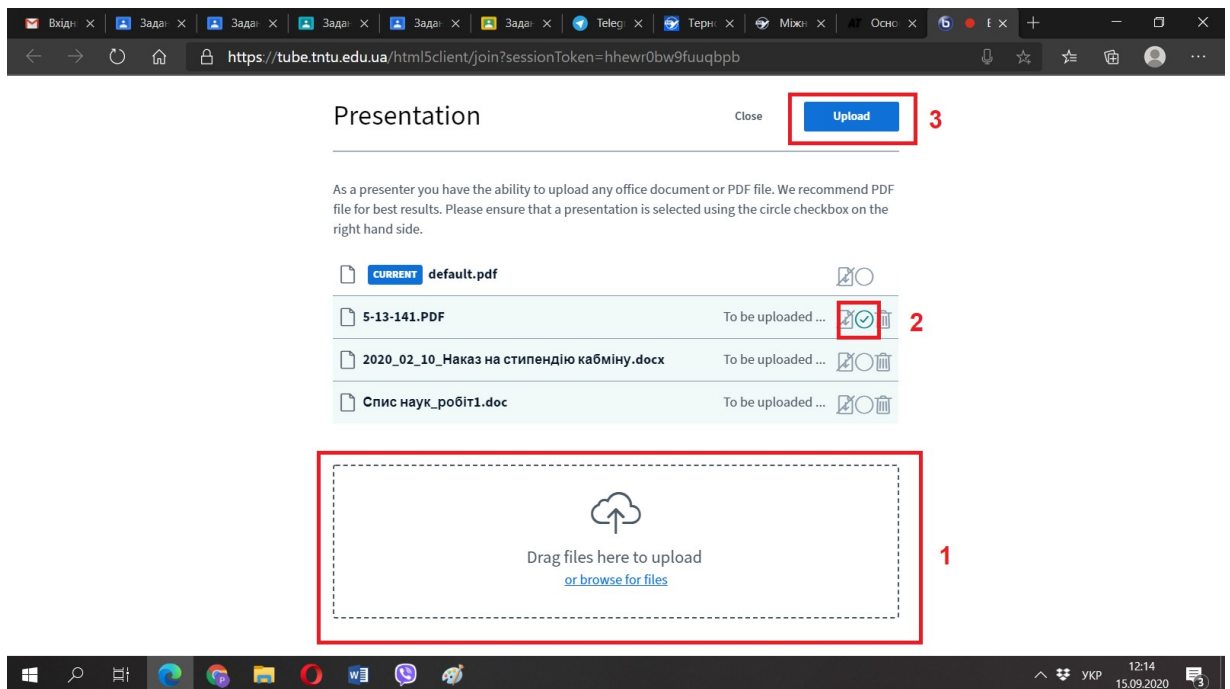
Вхідн × | Задан × | Задан × | Задан × | Задан × | Задан × | Telegr × | Терно × | Міжн × | Осно × | Е ×

https://tube.tntu.edu.ua/html5client/join?sessionToken=hhewr0bw9fuuqbpb

Presentation

Close

Upload

3

As a presenter you have the ability to upload any office document or PDF file. We recommend PDF file for best results. Please ensure that a presentation is selected using the circle checkbox on the right hand side.

CURRENT default.pdf

5-13-141.PDF To be uploaded ...

2

2020_02_10_Наказ на стипендію кабміну.docx To be uploaded ...

Спис наук_робіт1.doc To be uploaded ...

Drag files here to upload
or browse for files

1

УКР 12:14 15.09.2020